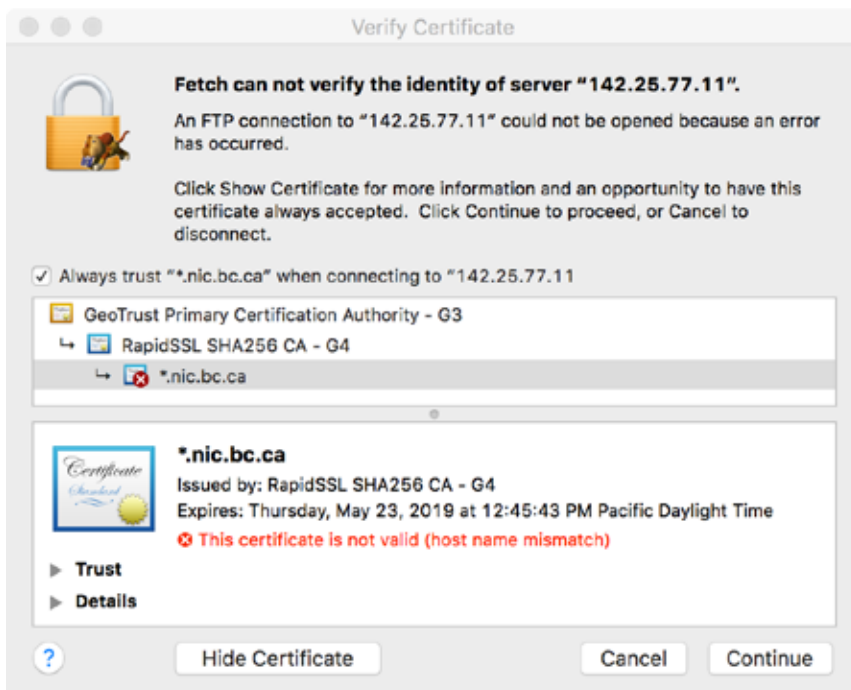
Verify Certificate

Fetch can not verify the identity of server "142.25.77.11".

An FTP connection to "142.25.77.11" could not be opened because an error has occurred.

Click Show Certificate for more information and an opportunity to have this certificate always accepted. Click Continue to proceed, or Cancel to disconnect.

✓ Always trust "*.nic.bc.ca" when connecting to "142.25.77.11

GeoTrust Primary Certification Authority - G3
↳ RapidSSL SHA256 CA - G4
↳ *.nic.bc.ca

Certificate Standard

*.nic.bc.ca
Issued by: RapidSSL SHA256 CA - G4
Expires: Thursday, May 23, 2019 at 12:45:43 PM Pacific Daylight Time
This certificate is not valid (host name mismatch)

Trust
Details

?
Hide Certificate
Cancel
Continue